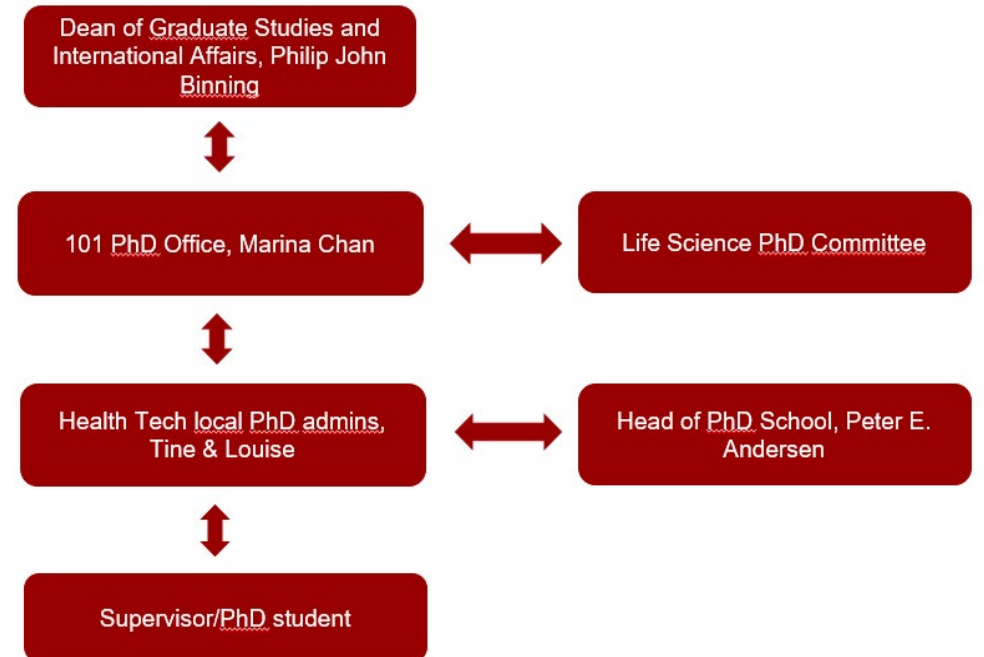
Dean of Graduate Studies and International Affairs, Philip John Binning

101 PhD Office, Marina Chan

Life Science PhD Committee

Health Tech local PhD admins, Tine & Louise

Head of PhD School, Peter E. Andersen

Supervisor/PhD student